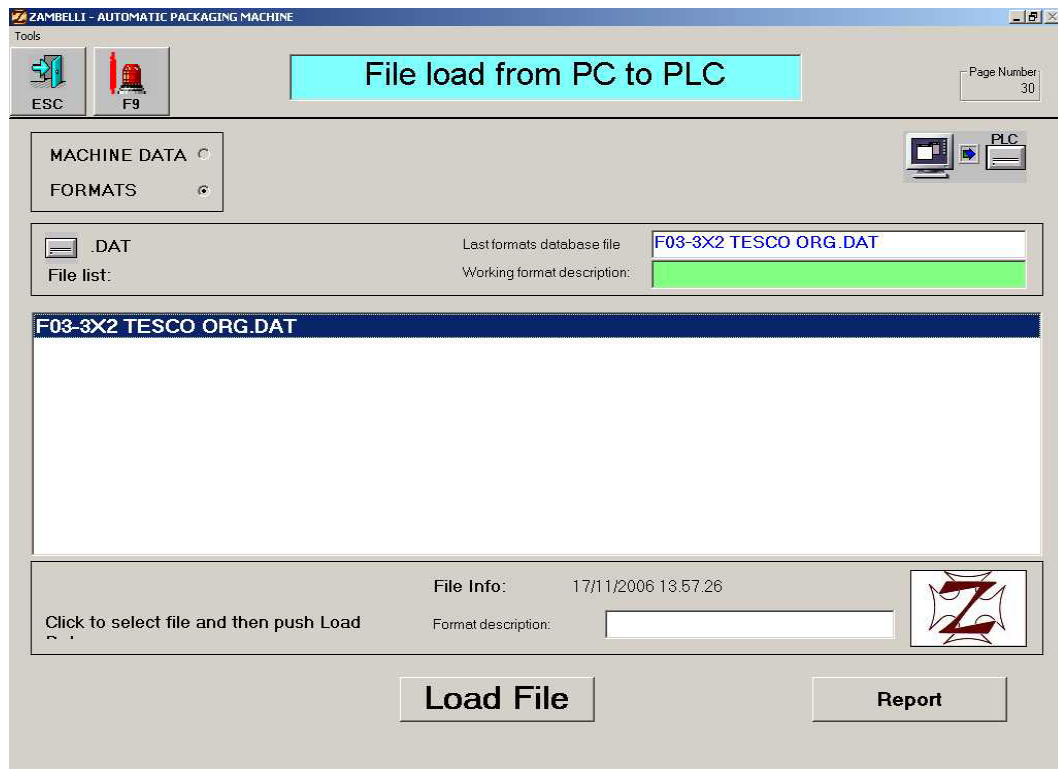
ZAMBELLI - AUTOMATIC PACKAGING MACHINE
Tools

ESC
F9

File load from PC to PLC

Page Number
30

MACHINE DATA
FORMATS

PLC

.DAT
File list:

Last formats database file
F03-3X2 TESCO ORG.DAT
Working format description:

F03-3X2 TESCO ORG.DAT

File Info:
17/11/2006 13.57.26

Click to select file and then push Load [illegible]

Format description:

Load File

Report